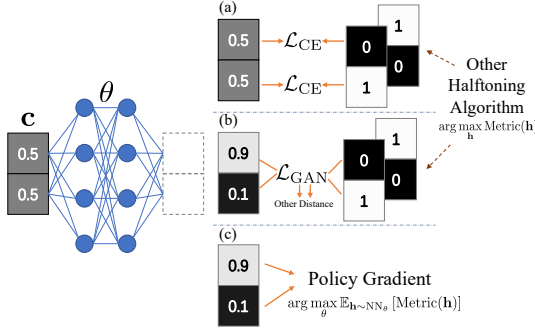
$\mathbf{c}$

0.5

0.5

$\theta$

(a)

0.5

0.5

$\mathcal{L}_{\text{CE}}$

$\mathcal{L}_{\text{CE}}$

0

1

1

0

Other Halftoning Algorithm

$\arg\max_{\mathbf{h}} \text{Metric}(\mathbf{h})$

(b)

0.9

0.1

$\mathcal{L}_{\text{GAN}}$

Other Distance

0

1

1

0

(c)

0.9

0.1

Policy Gradient

$\arg\max_{\theta} \mathbb{E}_{\mathbf{h}\sim\text{NN}_\theta} [\text{Metric}(\mathbf{h})]$